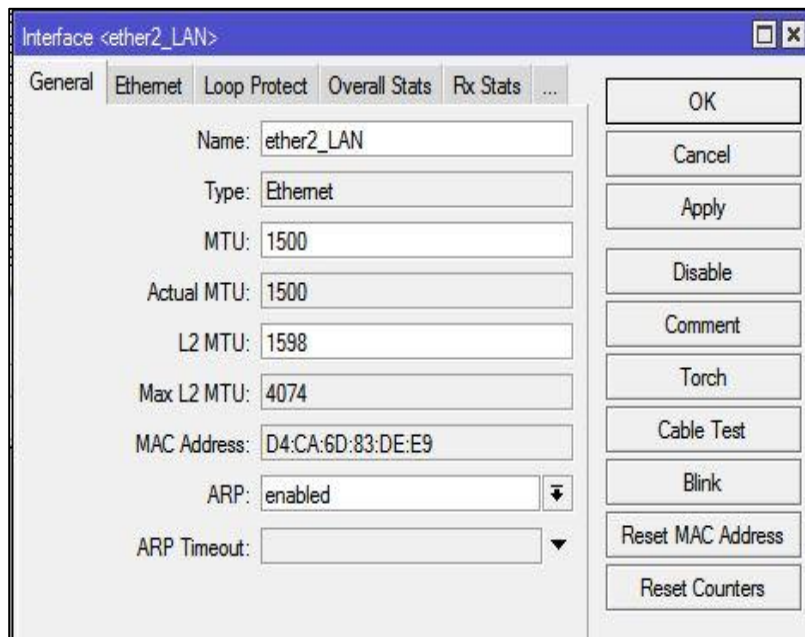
Interface <ether2_LAN>

General | Ethernet | Loop Protect | Overall Stats | Rx Stats | ...

Name: ether2_LAN
Type: Ethernet
MTU: 1500
Actual MTU: 1500
L2 MTU: 1598
Max L2 MTU: 4074
MAC Address: D4:CA:6D:83:DE:E9
ARP: enabled
ARP Timeout:

OK
Cancel
Apply
Disable
Comment
Torch
Cable Test
Blink
Reset MAC Address
Reset Counters